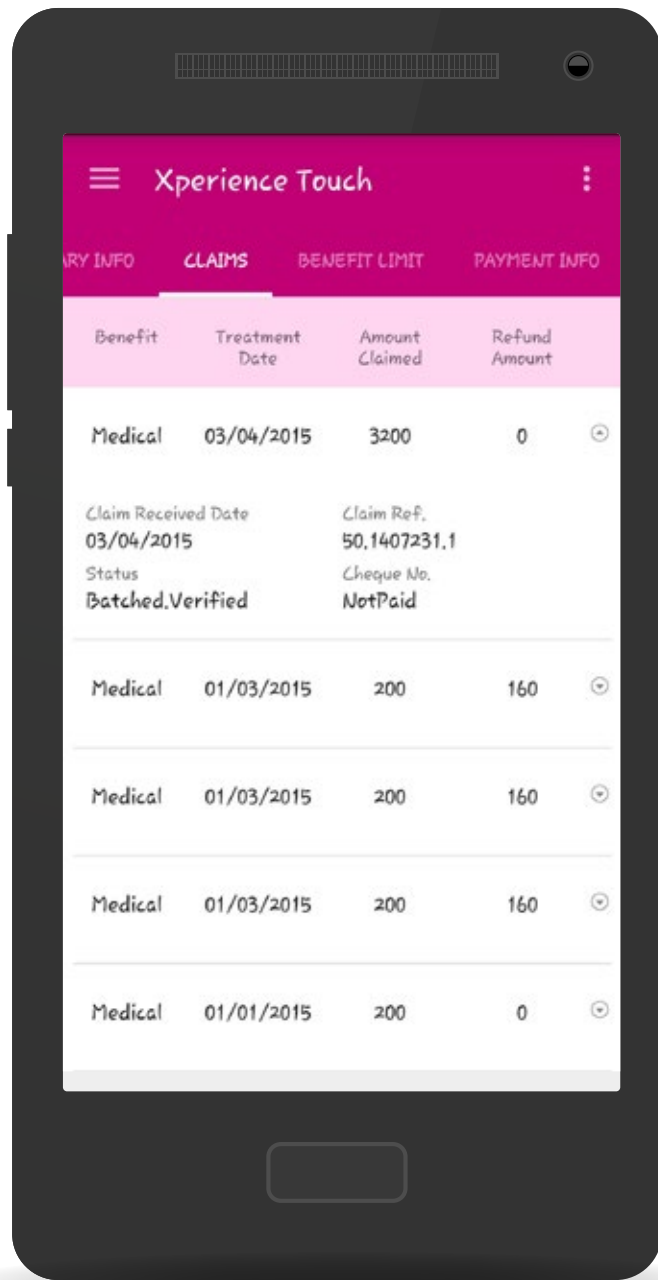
Xperience Touch

RY INFO CLAIMS BENEFIT LIMIT PAYMENT INFO

| Benefit | Treatment Date | Amount Claimed | Refund Amount |
|---|---|---|---|
| Medical | 03/04/2015 | 3200 | 0 |

Claim Received Date
03/04/2015
Claim Ref.
50,1407231,1
Status
Batched.Verified
Cheque No.
NotPaid

| Benefit | Treatment Date | Amount Claimed | Refund Amount |
|---|---|---|---|
| Medical | 01/03/2015 | 200 | 160 |
| Medical | 01/03/2015 | 200 | 160 |
| Medical | 01/03/2015 | 200 | 160 |
| Medical | 01/01/2015 | 200 | 0 |